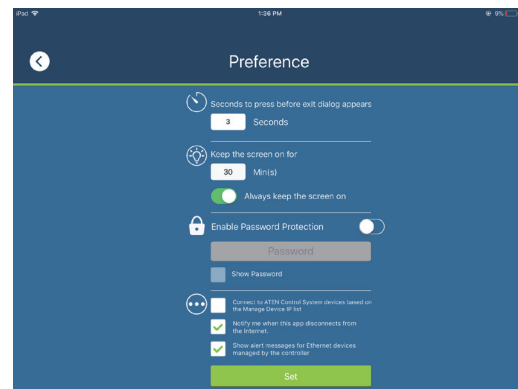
iPad

1:36 PM

9%

Preference

Seconds to press before exit dialog appears

3

Seconds

Keep the screen on for

30

Min(s)

Always keep the screen on

Enable Password Protection

Password

Show Password

Connect to ATEN Control System devices based on the Manage Device IP list

Notify me when this app disconnects from the Internet.

Show alert messages for Ethernet devices managed by the controller

Set